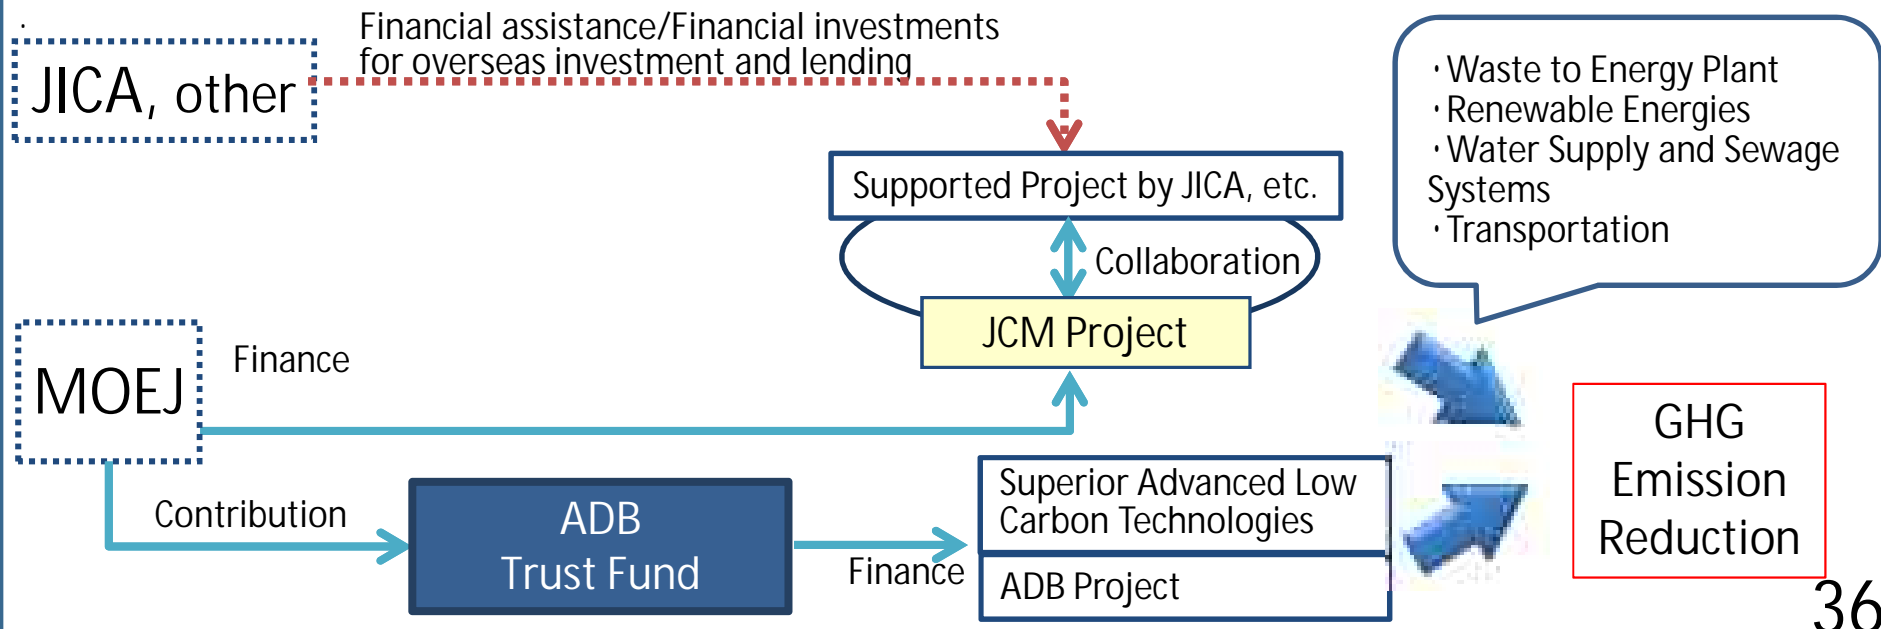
JICA, other

Financial assistance/Financial investments for overseas investment and lending

Supported Project by JICA, etc.

Collaboration

JCM Project

・Waste to Energy Plant
・Renewable Energies
・Water Supply and Sewage Systems
・Transportation

MOEJ

Finance

Contribution

ADB Trust Fund

Finance

Superior Advanced Low Carbon Technologies

ADB Project

GHG Emission Reduction

36